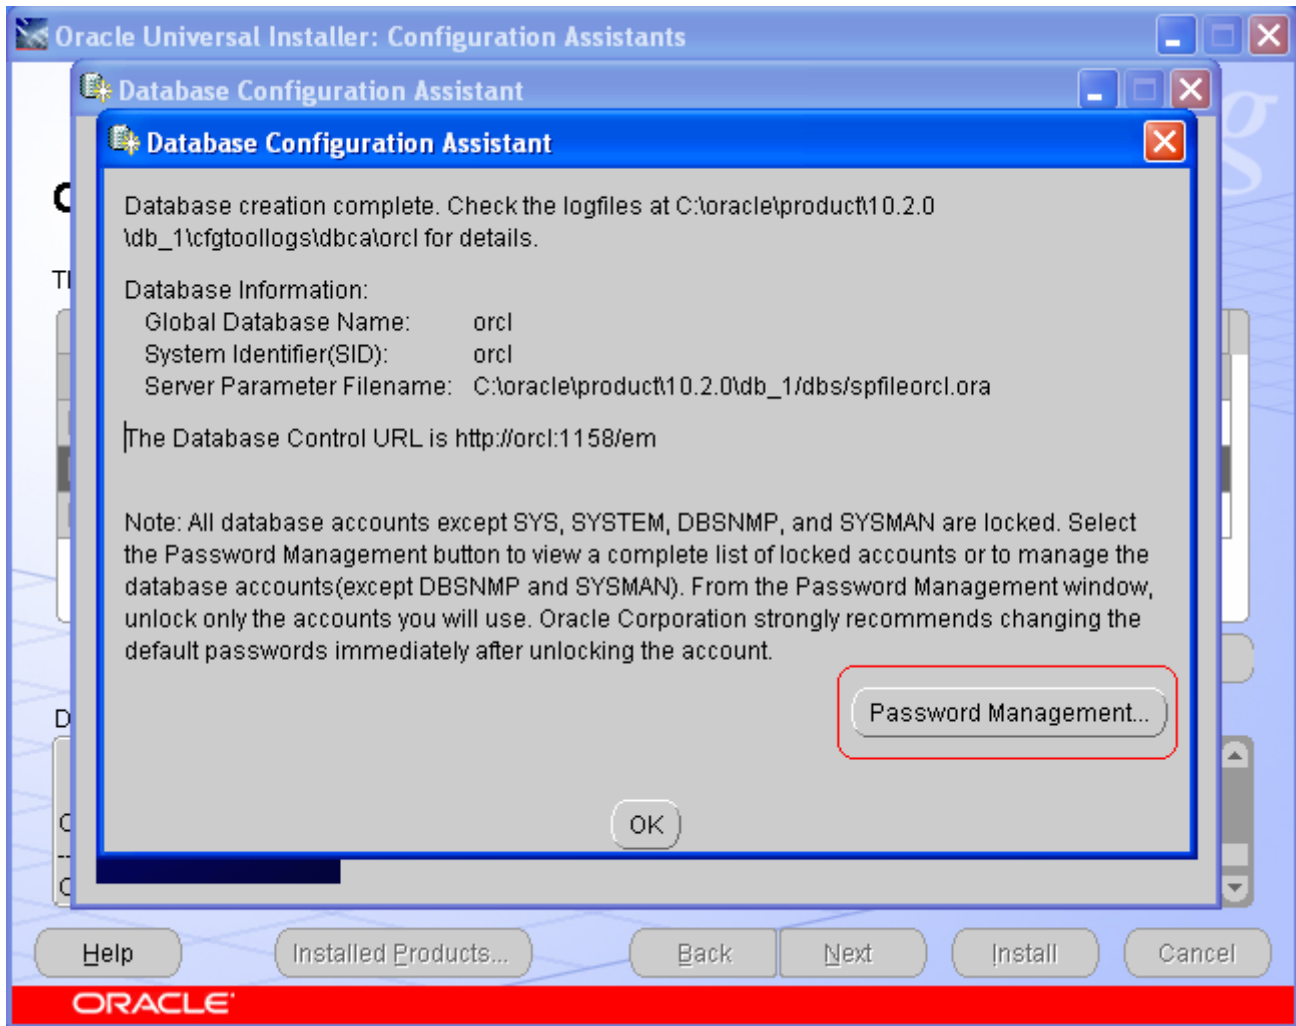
Oracle Universal Installer: Configuration Assistants

Database Configuration Assistant

Database Configuration Assistant

Database creation complete. Check the logfiles at C:\oracle\product\10.2.0\db_1\cfgtoollogs\dbca\orcl for details.

Database Information:
Global Database Name: orcl
System Identifier(SID): orcl
Server Parameter Filename: C:\oracle\product\10.2.0\db_1/dbs/spfileorcl.ora

The Database Control URL is http://orcl:1158/em

Note: All database accounts except SYS, SYSTEM, DBSNMP, and SYSMAN are locked. Select the Password Management button to view a complete list of locked accounts or to manage the database accounts(except DBSNMP and SYSMAN). From the Password Management window, unlock only the accounts you will use. Oracle Corporation strongly recommends changing the default passwords immediately after unlocking the account.

Password Management...

OK

Help

Installed Products...

Back

Next

Install

Cancel

ORACLE